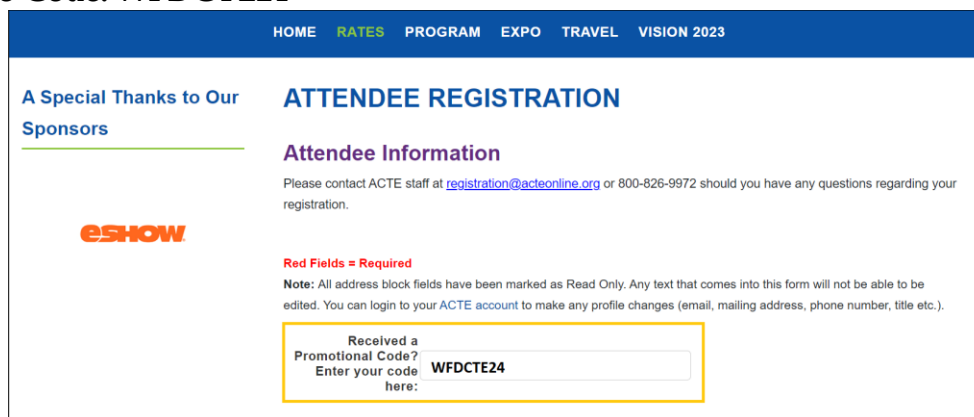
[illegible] Code: WFDCTE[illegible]

HOME RATES PROGRAM EXPO TRAVEL VISION 2023

A Special Thanks to Our Sponsors

eSHOW

ATTENDEE REGISTRATION

Attendee Information

Please contact ACTE staff at registration@acteonline.org or 800-826-9972 should you have any questions regarding your registration.

Red Fields = Required

Note: All address block fields have been marked as Read Only. Any text that comes into this form will not be able to be edited. You can login to your ACTE account to make any profile changes (email, mailing address, phone number, title etc.).

Received a Promotional Code? Enter your code here: WFDCTE24